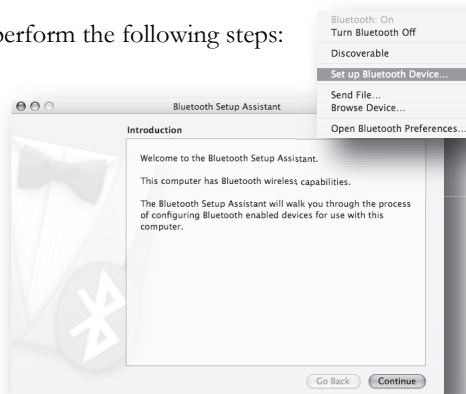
perform the following steps:

Bluetooth: On
Turn Bluetooth Off

Discoverable

Set up Bluetooth Device...

Send File...
Browse Device...

Open Bluetooth Preferences...

Bluetooth Setup Assistant

Introduction

Welcome to the Bluetooth Setup Assistant.

This computer has Bluetooth wireless capabilities.

The Bluetooth Setup Assistant will walk you through the process of configuring Bluetooth enabled devices for use with this computer.

Go Back

Continue